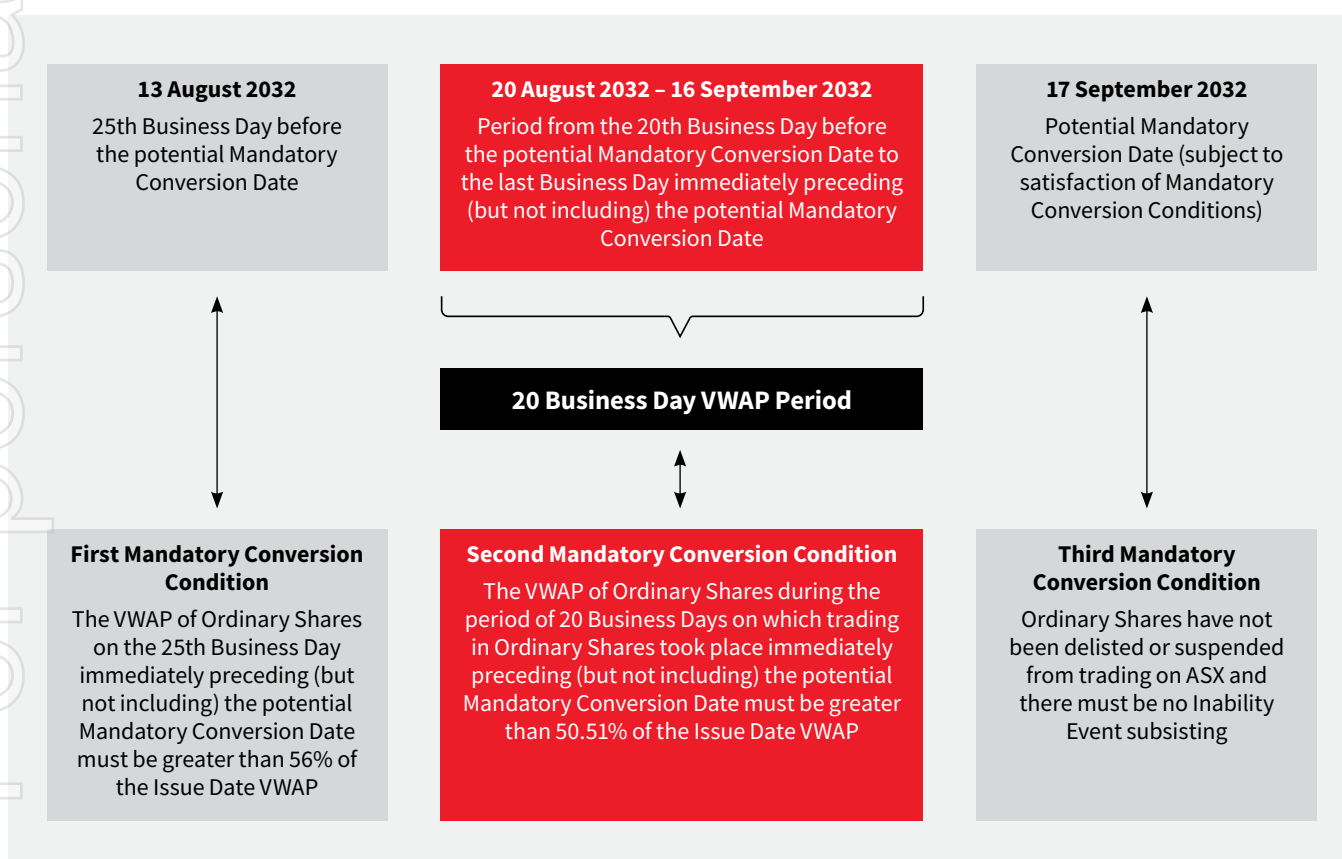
**13 August 2032**

25th Business Day before the potential Mandatory Conversion Date

**20 August 2032 – 16 September 2032**

Period from the 20th Business Day before the potential Mandatory Conversion Date to the last Business Day immediately preceding (but not including) the potential Mandatory Conversion Date

**17 September 2032**

Potential Mandatory Conversion Date (subject to satisfaction of Mandatory Conversion Conditions)

**20 Business Day VWAP Period**

**First Mandatory Conversion Condition**

The VWAP of Ordinary Shares on the 25th Business Day immediately preceding (but not including) the potential Mandatory Conversion Date must be greater than 56% of the Issue Date VWAP

**Second Mandatory Conversion Condition**

The VWAP of Ordinary Shares during the period of 20 Business Days on which trading in Ordinary Shares took place immediately preceding (but not including) the potential Mandatory Conversion Date must be greater than 50.51% of the Issue Date VWAP

**Third Mandatory Conversion Condition**

Ordinary Shares have not been delisted or suspended from trading on ASX and there must be no Inability Event subsisting